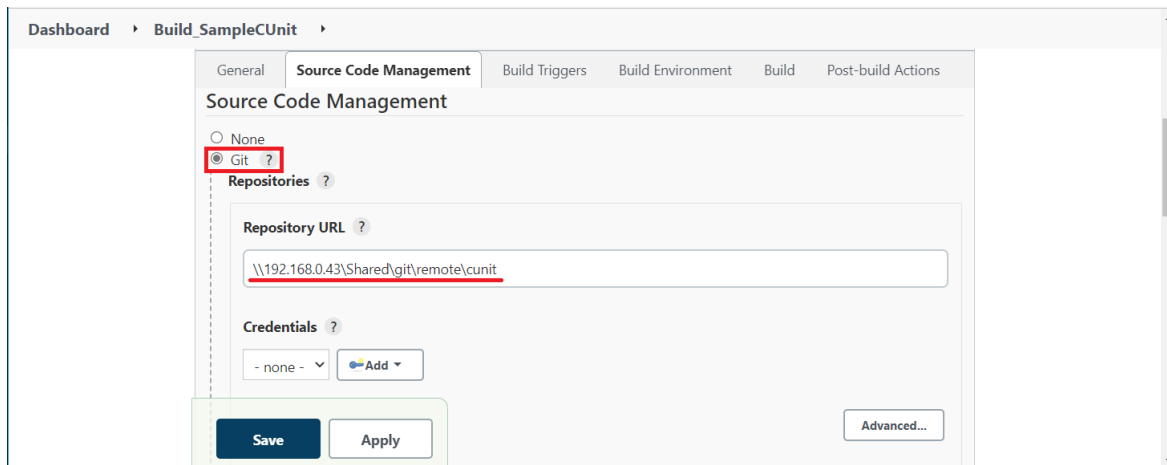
Dashboard ▸ Build_SampleCUnit ▸

General | Source Code Management | Build Triggers | Build Environment | Build | Post-build Actions

Source Code Management

None
Git ?

Repositories ?

Repository URL ?

\\192.168.0.43\Shared\git\remote\cunit

Credentials ?

- none -
Add

Advanced...

Save
Apply